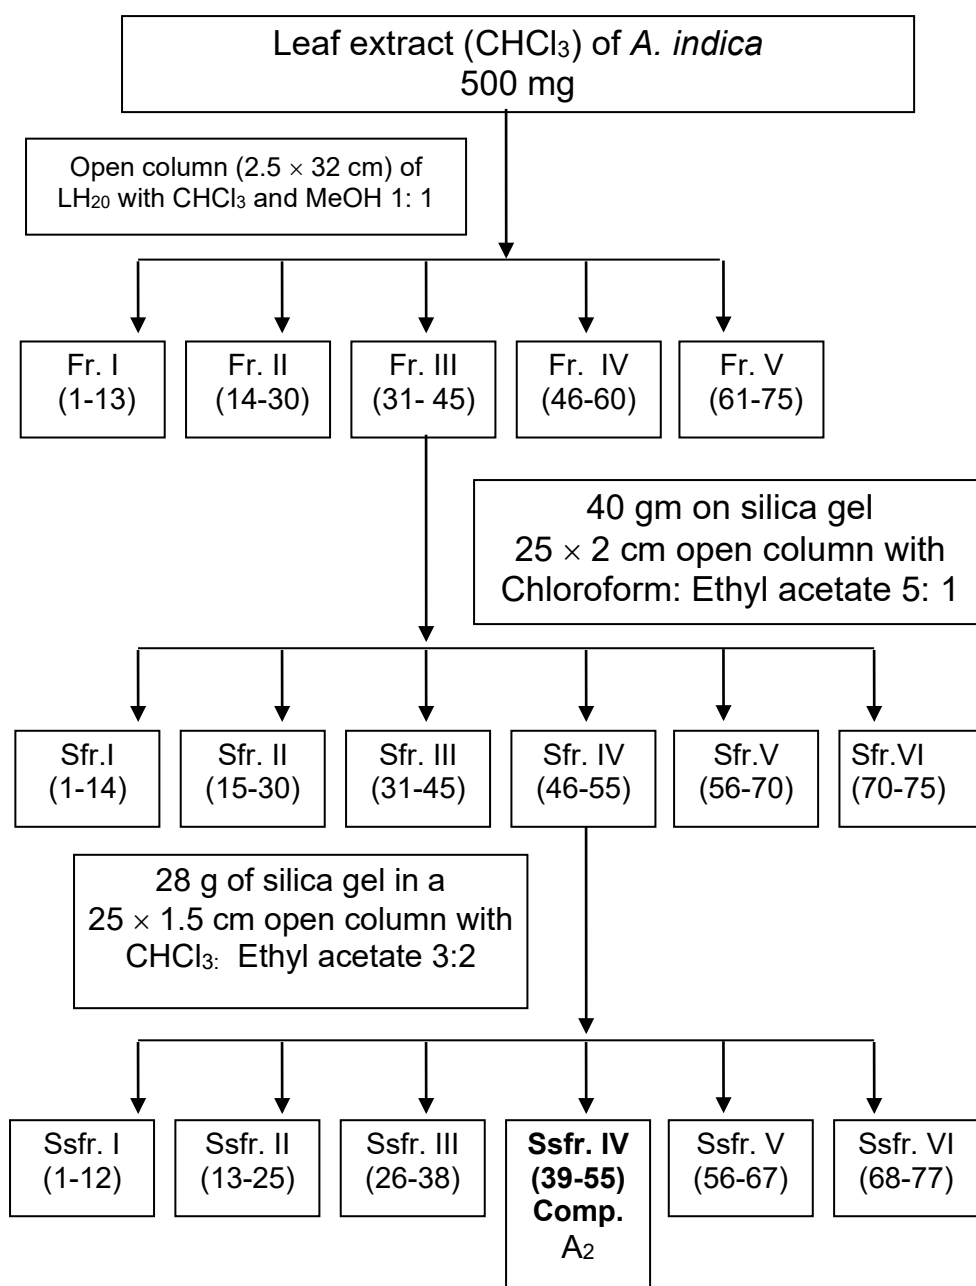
Leaf extract ($CHCl_3$) of *A. indica*
500 mg

Open column (2.5 $\times$ 32 cm) of $LH_{20}$ with $CHCl_3$ and MeOH 1: 1

Fr. I (1-13)

Fr. II (14-30)

Fr. III (31- 45)

Fr. IV (46-60)

Fr. V (61-75)

40 gm on silica gel
25 $\times$ 2 cm open column with
Chloroform: Ethyl acetate 5: 1

Sfr.I (1-14)

Sfr. II (15-30)

Sfr. III (31-45)

Sfr. IV (46-55)

Sfr.V (56-70)

Sfr.VI (70-75)

28 g of silica gel in a
25 $\times$ 1.5 cm open column with
$CHCl_3$: Ethyl acetate 3:2

Ssfr. I (1-12)

Ssfr. II (13-25)

Ssfr. III (26-38)

**Ssfr. IV (39-55) Comp.** $A_2$

Ssfr. V (56-67)

Ssfr. VI (68-77)